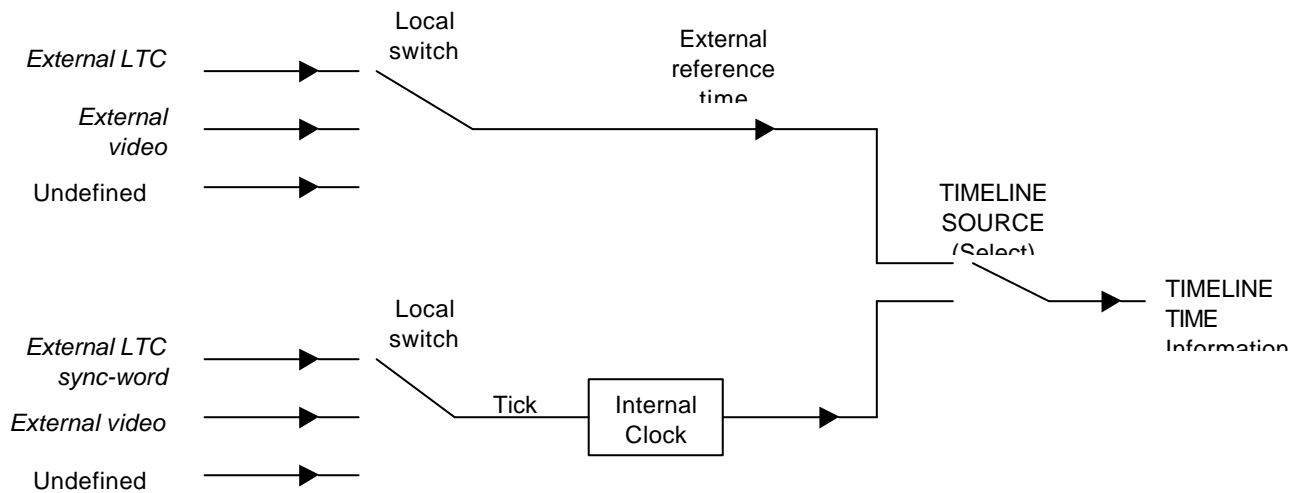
External LTC

External video

Undefined

Local switch

External reference time

TIMELINE SOURCE (Select)

TIMELINE TIME Information

Local switch

External LTC sync-word

External video

Undefined

Tick

Internal Clock